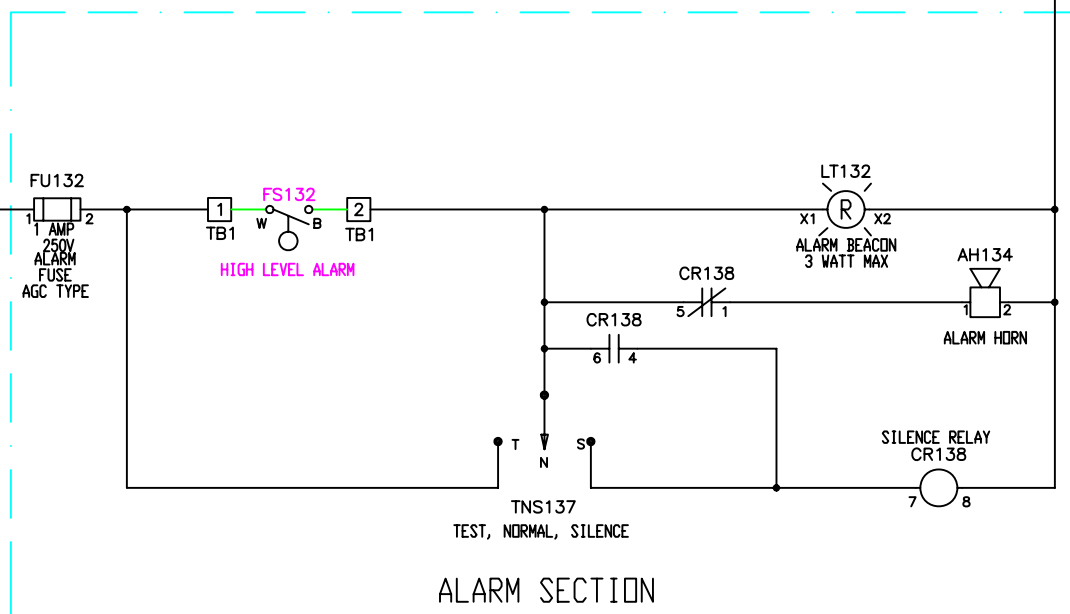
FU132
1 2
1 AMP
250V
ALARM
FUSE
AGC TYPE

1
TB1
FS132
W B
2
TB1
HIGH LEVEL ALARM

LT132
R
X1 X2
ALARM BEACON
3 WATT MAX

AH134
1 2
ALARM HORN

CR138
5 1

CR138
6 4

T
N
S
TNS137
TEST, NORMAL, SILENCE

SILENCE RELAY
CR138
7 8

ALARM SECTION